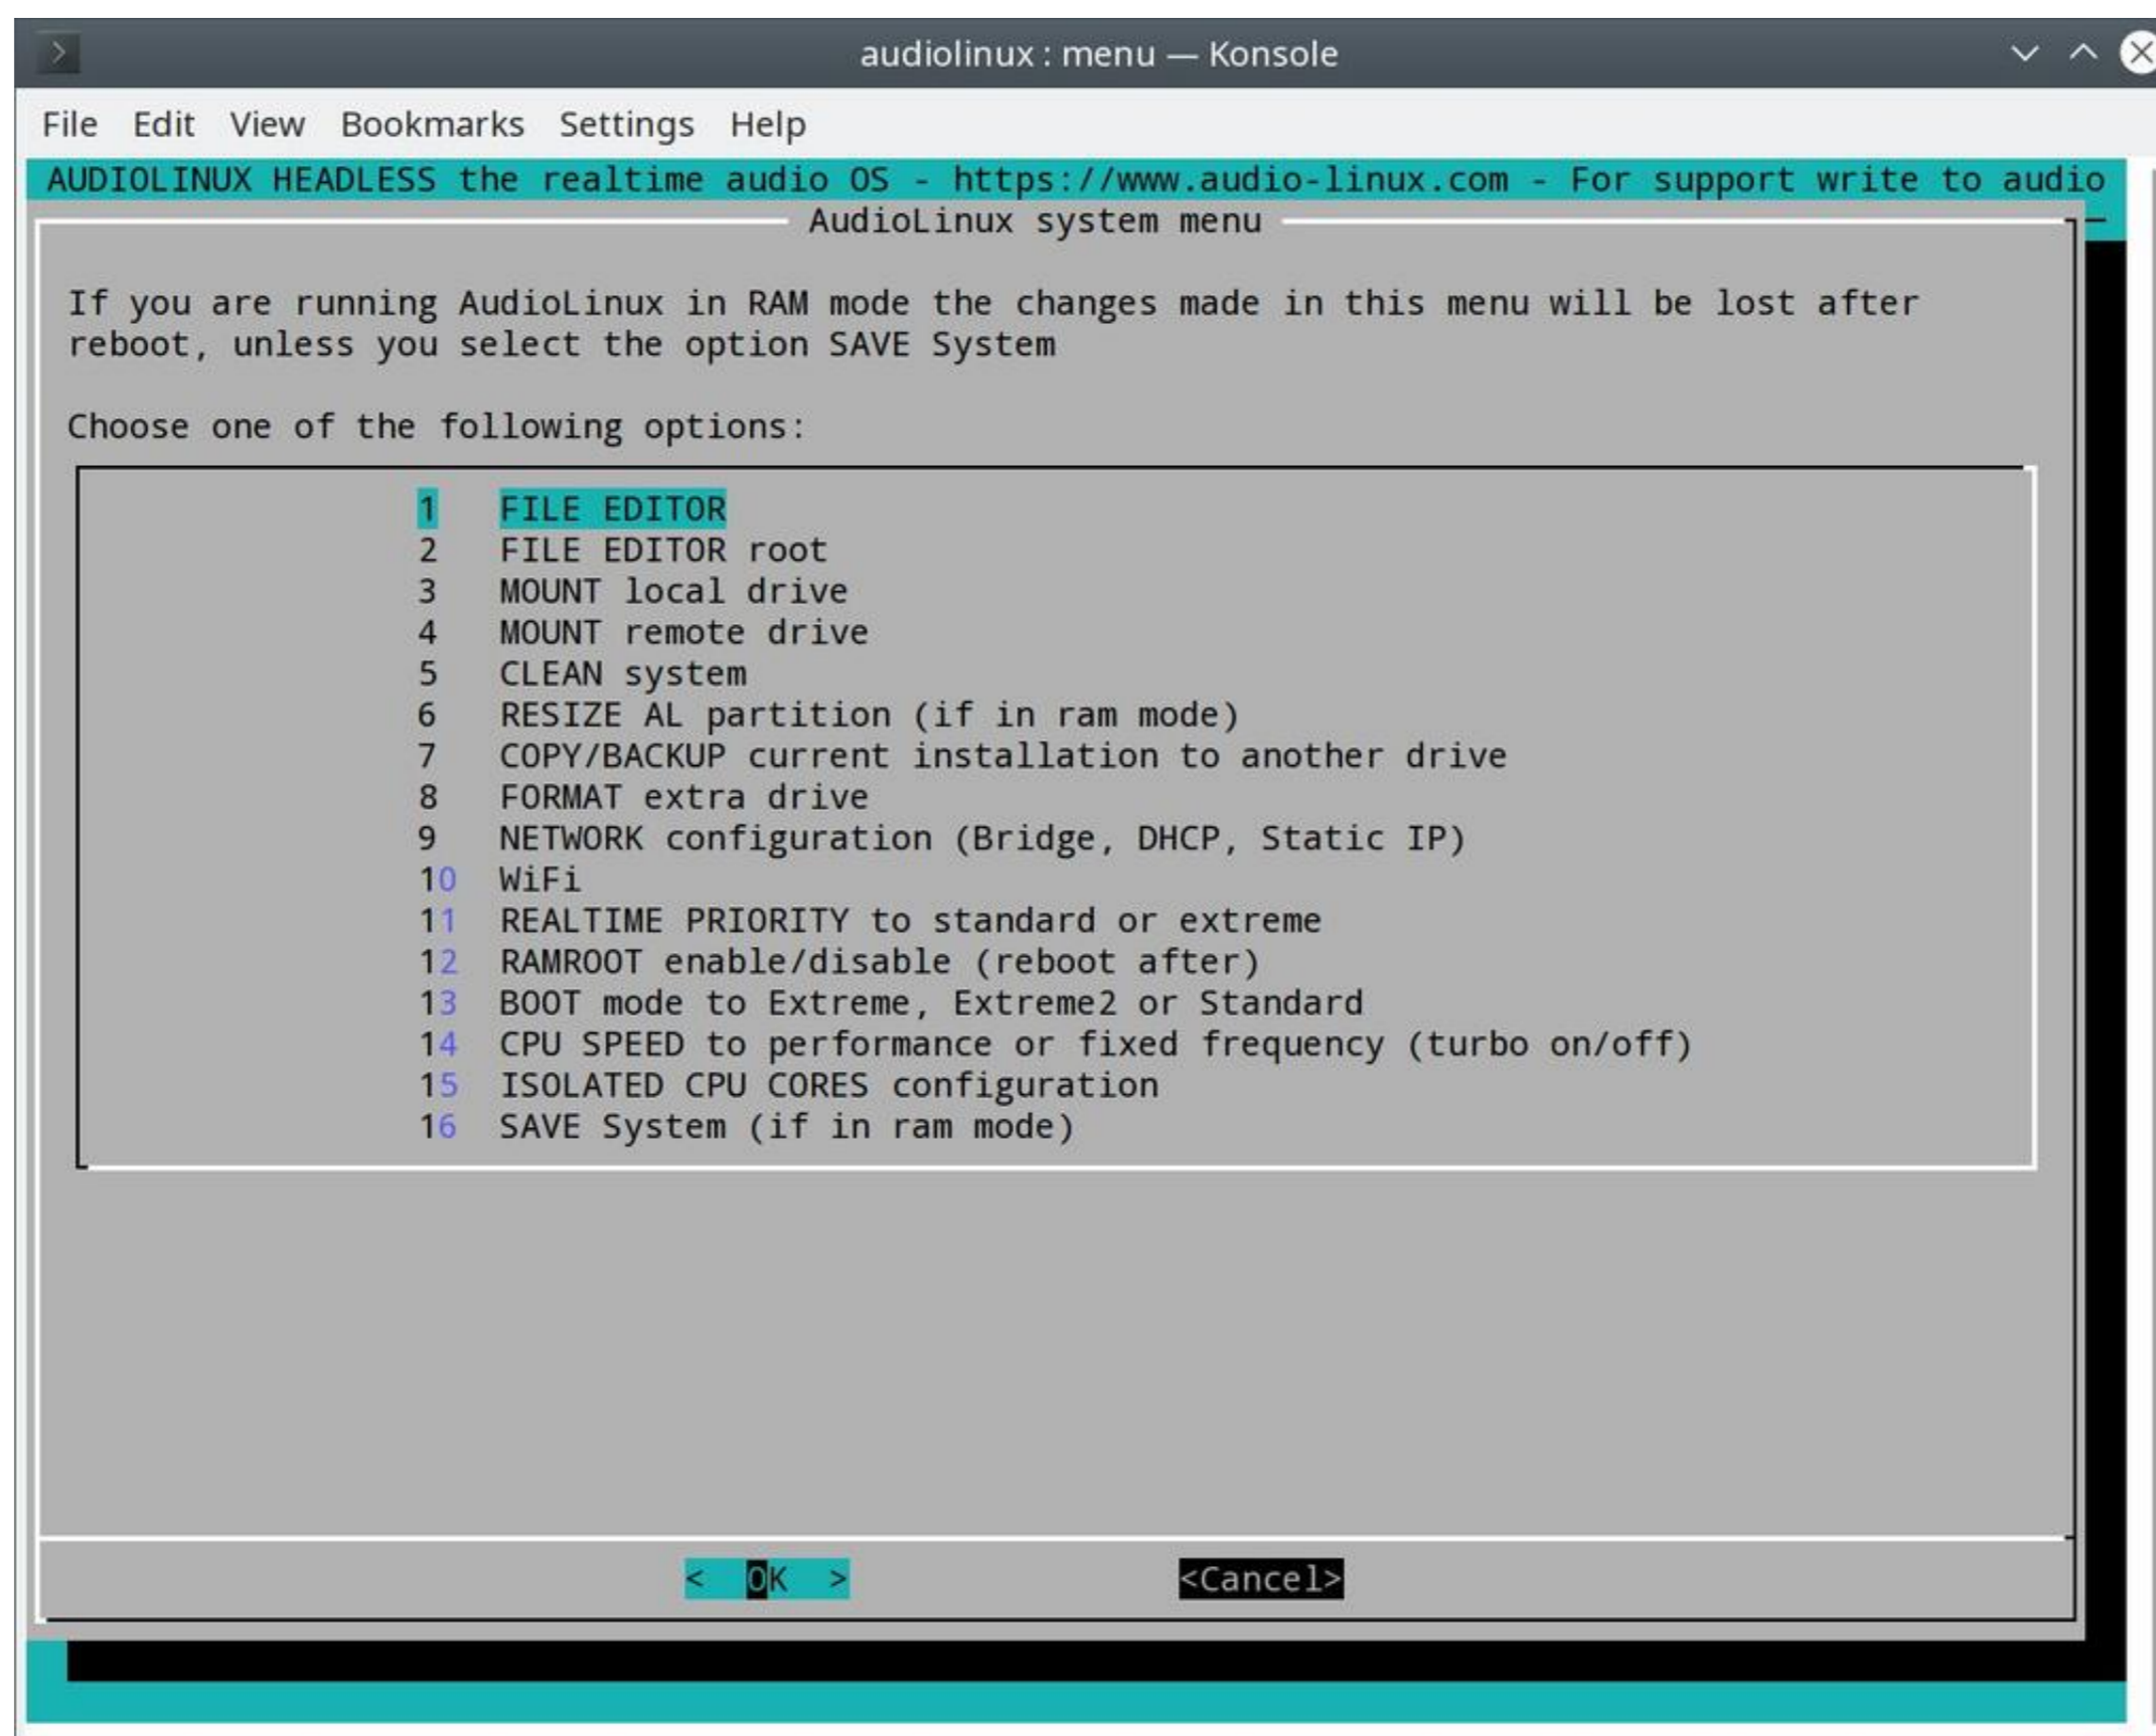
audiolinux : menu — Konsole

File Edit View Bookmarks Settings Help

AUDIOLINUX HEADLESS the realtime audio OS - https://www.audio-linux.com - For support write to audio

AudioLinux system menu

If you are running AudioLinux in RAM mode the changes made in this menu will be lost after reboot, unless you select the option SAVE System

Choose one of the following options:

1 FILE EDITOR
2 FILE EDITOR root
3 MOUNT local drive
4 MOUNT remote drive
5 CLEAN system
6 RESIZE AL partition (if in ram mode)
7 COPY/BACKUP current installation to another drive
8 FORMAT extra drive
9 NETWORK configuration (Bridge, DHCP, Static IP)
10 WiFi
11 REALTIME PRIORITY to standard or extreme
12 RAMROOT enable/disable (reboot after)
13 BOOT mode to Extreme, Extreme2 or Standard
14 CPU SPEED to performance or fixed frequency (turbo on/off)
15 ISOLATED CPU CORES configuration
16 SAVE System (if in ram mode)

< OK > <Cancel>